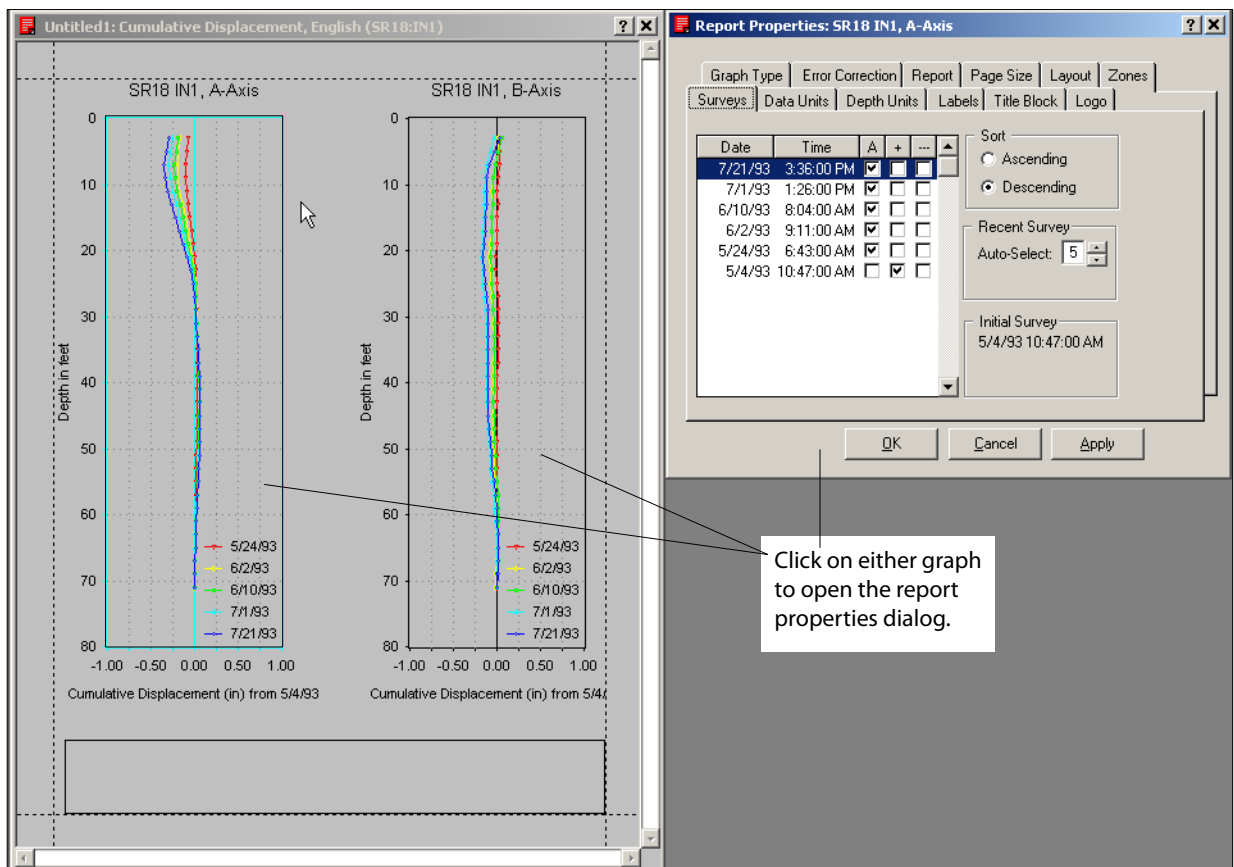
Untitled1: Cumulative Displacement, English (SR18:IN1)

SR18 IN1, A-Axis

Depth in feet

0
10
20
30
40
50
60
70
80

5/24/93
6/2/93
6/10/93
7/1/93
7/21/93

-1.00 -0.50 0.00 0.50 1.00

Cumulative Displacement (in) from 5/4/93

SR18 IN1, B-Axis

Depth in feet

0
10
20
30
40
50
60
70
80

5/24/93
6/2/93
6/10/93
7/1/93
7/21/93

-1.00 -0.50 0.00 0.50 1.00

Cumulative Displacement (in) from 5/4/

Report Properties: SR18 IN1, A-Axis

Graph Type | Error Correction | Report | Page Size | Layout | Zones
Surveys | Data Units | Depth Units | Labels | Title Block | Logo

| Date | Time | A | + | --- |
|---|---|---|---|---|
| 7/21/93 | 3:36:00 PM | ☑ | ☐ | ☐ |
| 7/1/93 | 1:26:00 PM | ☑ | ☐ | ☐ |
| 6/10/93 | 8:04:00 AM | ☑ | ☐ | ☐ |
| 6/2/93 | 9:11:00 AM | ☑ | ☐ | ☐ |
| 5/24/93 | 6:43:00 AM | ☑ | ☐ | ☐ |
| 5/4/93 | 10:47:00 AM | ☐ | ☑ | ☐ |

Sort
Ascending
Descending

Recent Survey
Auto-Select: 5

Initial Survey
5/4/93 10:47:00 AM

OK Cancel Apply

Click on either graph to open the report properties dialog.